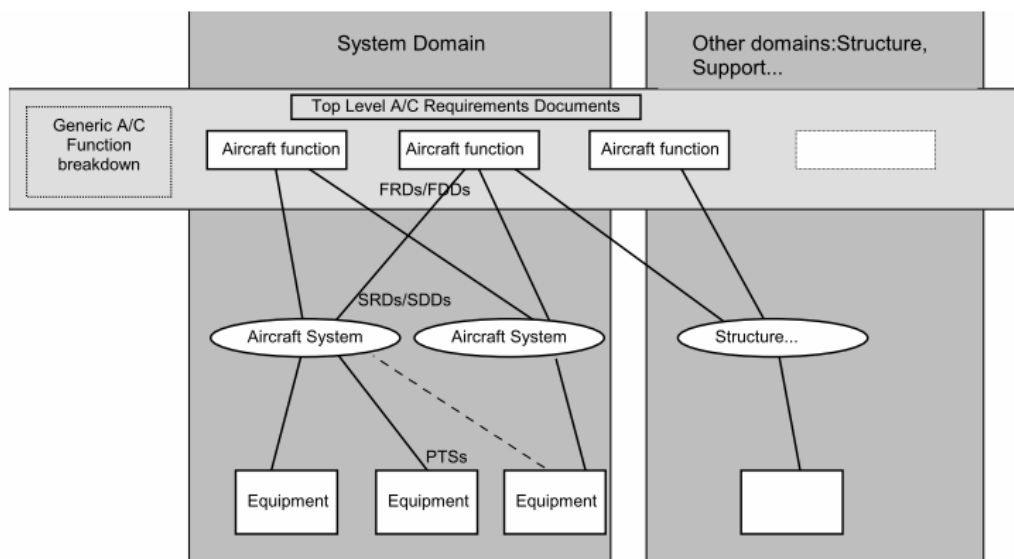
System Domain

Other domains:Structure, Support...

Top Level A/C Requirements Documents

Generic A/C Function breakdown

Aircraft function

Aircraft function

Aircraft function

FRDs/FDDs

SRDs/SDDs

Aircraft System

Aircraft System

Structure...

PTSs

Equipment

Equipment

Equipment